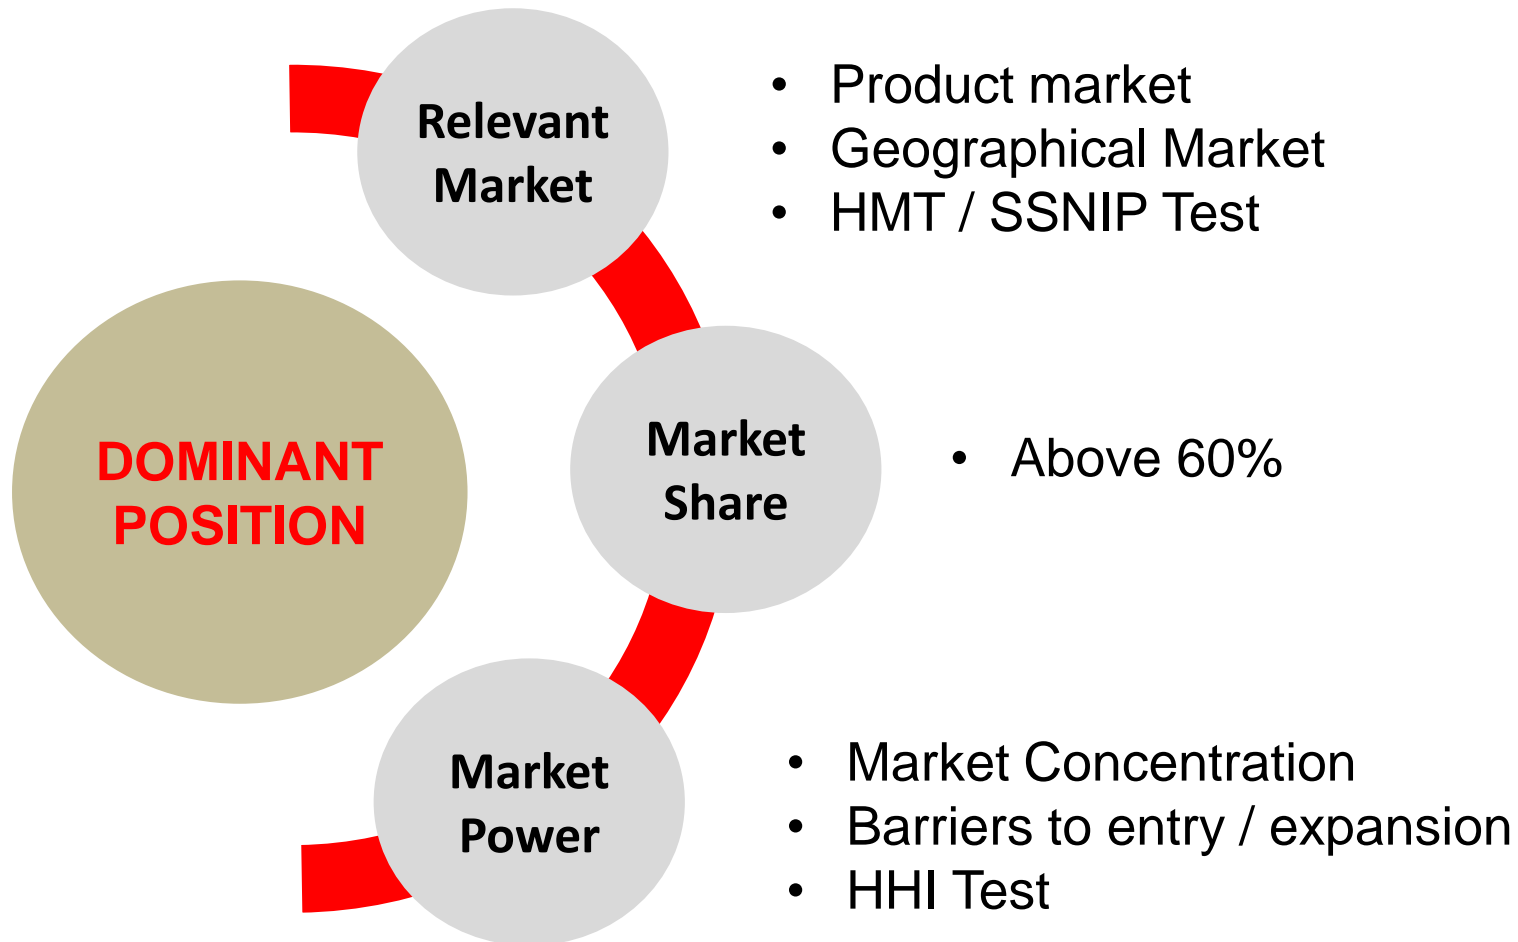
Relevant Market

- Product market
- Geographical Market
- HMT / SSNIP Test

DOMINANT POSITION

Market Share

- Above 60%

Market Power

- Market Concentration
- Barriers to entry / expansion
- HHI Test